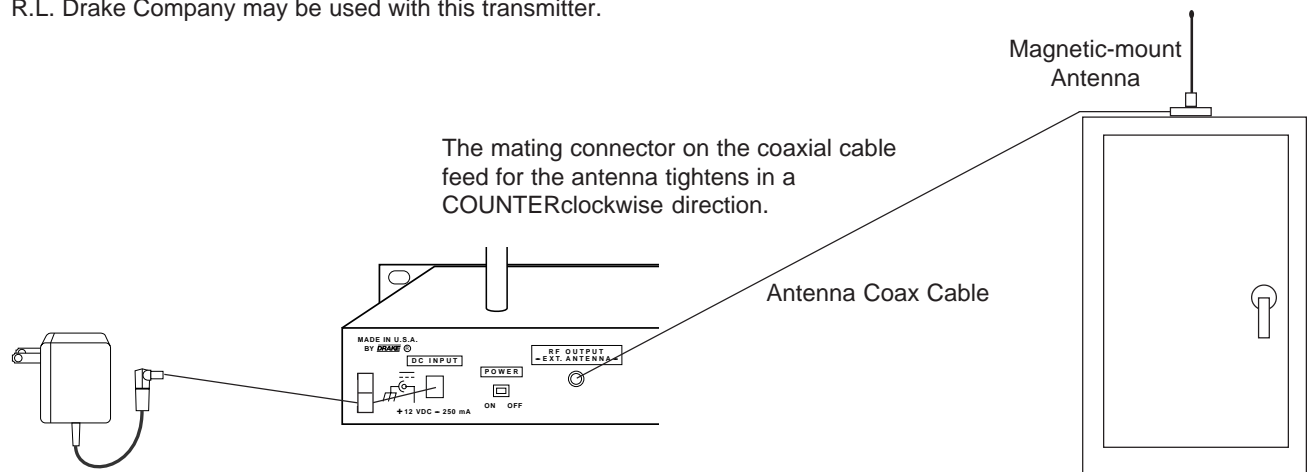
R.L. Drake Company may be used with this transmitter.

Magnetic-mount Antenna

The mating connector on the coaxial cable feed for the antenna tightens in a COUNTERclockwise direction.

Antenna Coax Cable

MADE IN U.S.A. BY DRAKE ®

DC INPUT

+ 12 VDC = 250 mA

POWER

ON OFF

RF OUTPUT
→EXT. ANTENNA←